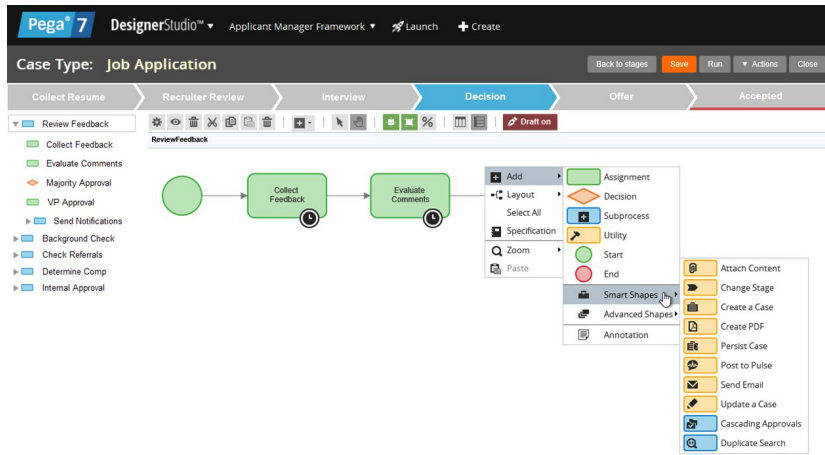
Pega® 7 DesignerStudio™ ▾ Applicant Manager Framework ▾ Launch Create

Case Type: Job Application

Back to stages Save Run ▾ Actions Close

Collect Resume Recruiter Review Interview Decision Offer Accepted

Review Feedback
Collect Feedback
Evaluate Comments
Majority Approval
VP Approval
Send Notifications
Background Check
Check Referrals
Determine Comp
Internal Approval

Draft on

ReviewFeedback

Collect Feedback

Evaluate Comments

Add
Layout
Select All
Specification
Zoom
Paste

Assignment
Decision
Subprocess
Utility
Start
End
Smart Shapes
Advanced Shapes
Annotation

Attach Content
Change Stage
Create a Case
Create PDF
Persist Case
Post to Pulse
Send Email
Update a Case
Cascading Approvals
Duplicate Search